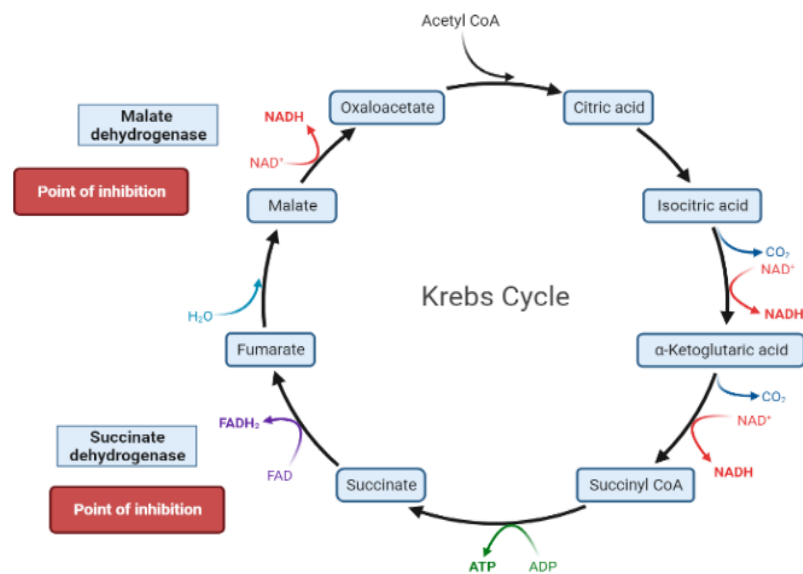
Acetyl CoA

Malate dehydrogenase

NADH

NAD⁺

Oxaloacetate

Citric acid

Point of inhibition

Malate

Isocitric acid

$CO_2$

NAD⁺

NADH

Krebs Cycle

$H_2O$

Fumarate

α-Ketoglutaric acid

$CO_2$

$FADH_2$

NAD⁺

Succinate dehydrogenase

NADH

FAD

Succinate

Succinyl CoA

Point of inhibition

ATP

ADP